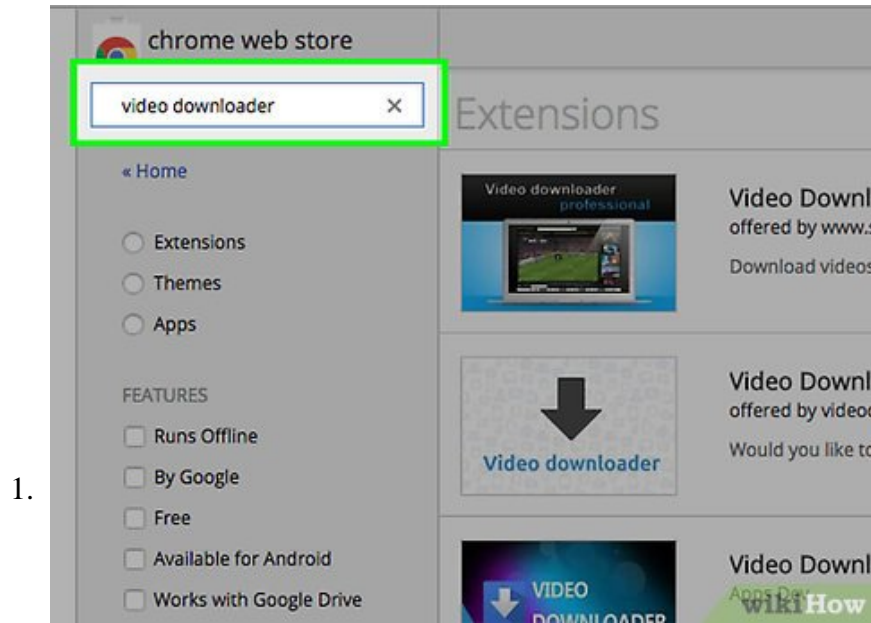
1.

chrome web store

video downloader ×

« Home

Extensions

Themes

Apps

FEATURES

Runs Offline

By Google

Free

Available for Android

Works with Google Drive

Extensions

Video downloader professional

Video Downl

offered by www.s

Download videos

Video downloader

Video Downl

offered by video

Would you like to

VIDEO DOWNLOADER

Video Downl

Apps Dev

wikiHow